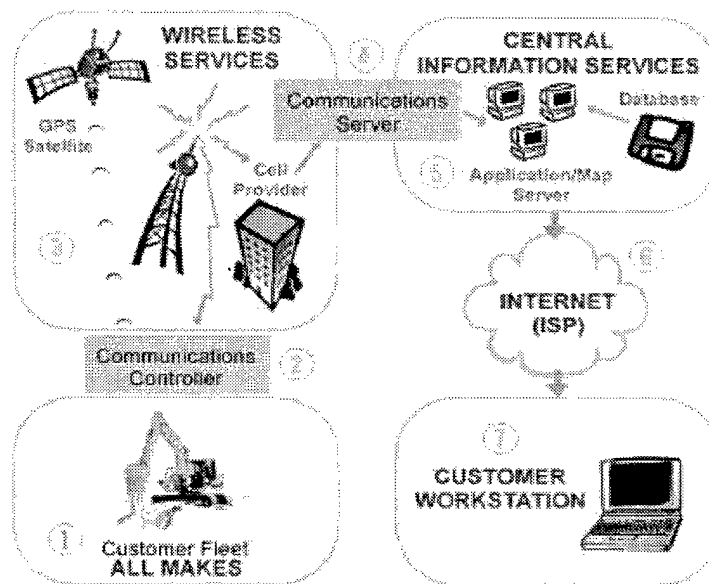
WIRELESS SERVICES

GPS Satellite

Cell Provider

3

4

Communications Server

CENTRAL INFORMATION SERVICES

Database

5

Application/Map Server

6

INTERNET (ISP)

Communications Controller

2

1

Customer Fleet ALL MAKES

7

CUSTOMER WORKSTATION